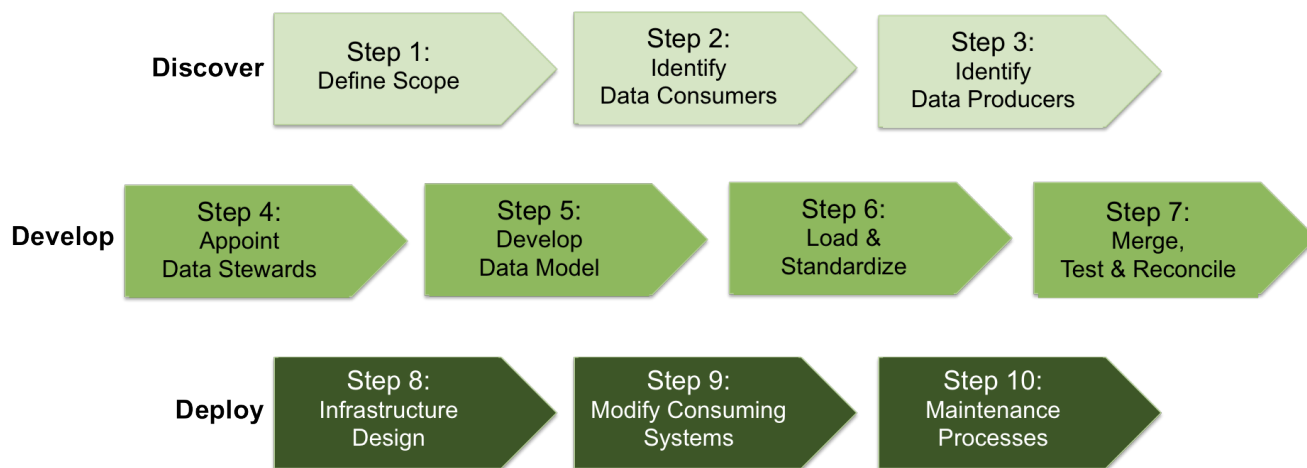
Discover

Step 1:
Define Scope

Step 2:
Identify
Data Consumers

Step 3:
Identify
Data Producers

Develop

Step 4:
Appoint
Data Stewards

Step 5:
Develop
Data Model

Step 6:
Load &
Standardize

Step 7:
Merge,
Test & Reconcile

Deploy

Step 8:
Infrastructure
Design

Step 9:
Modify Consuming
Systems

Step 10:
Maintenance
Processes